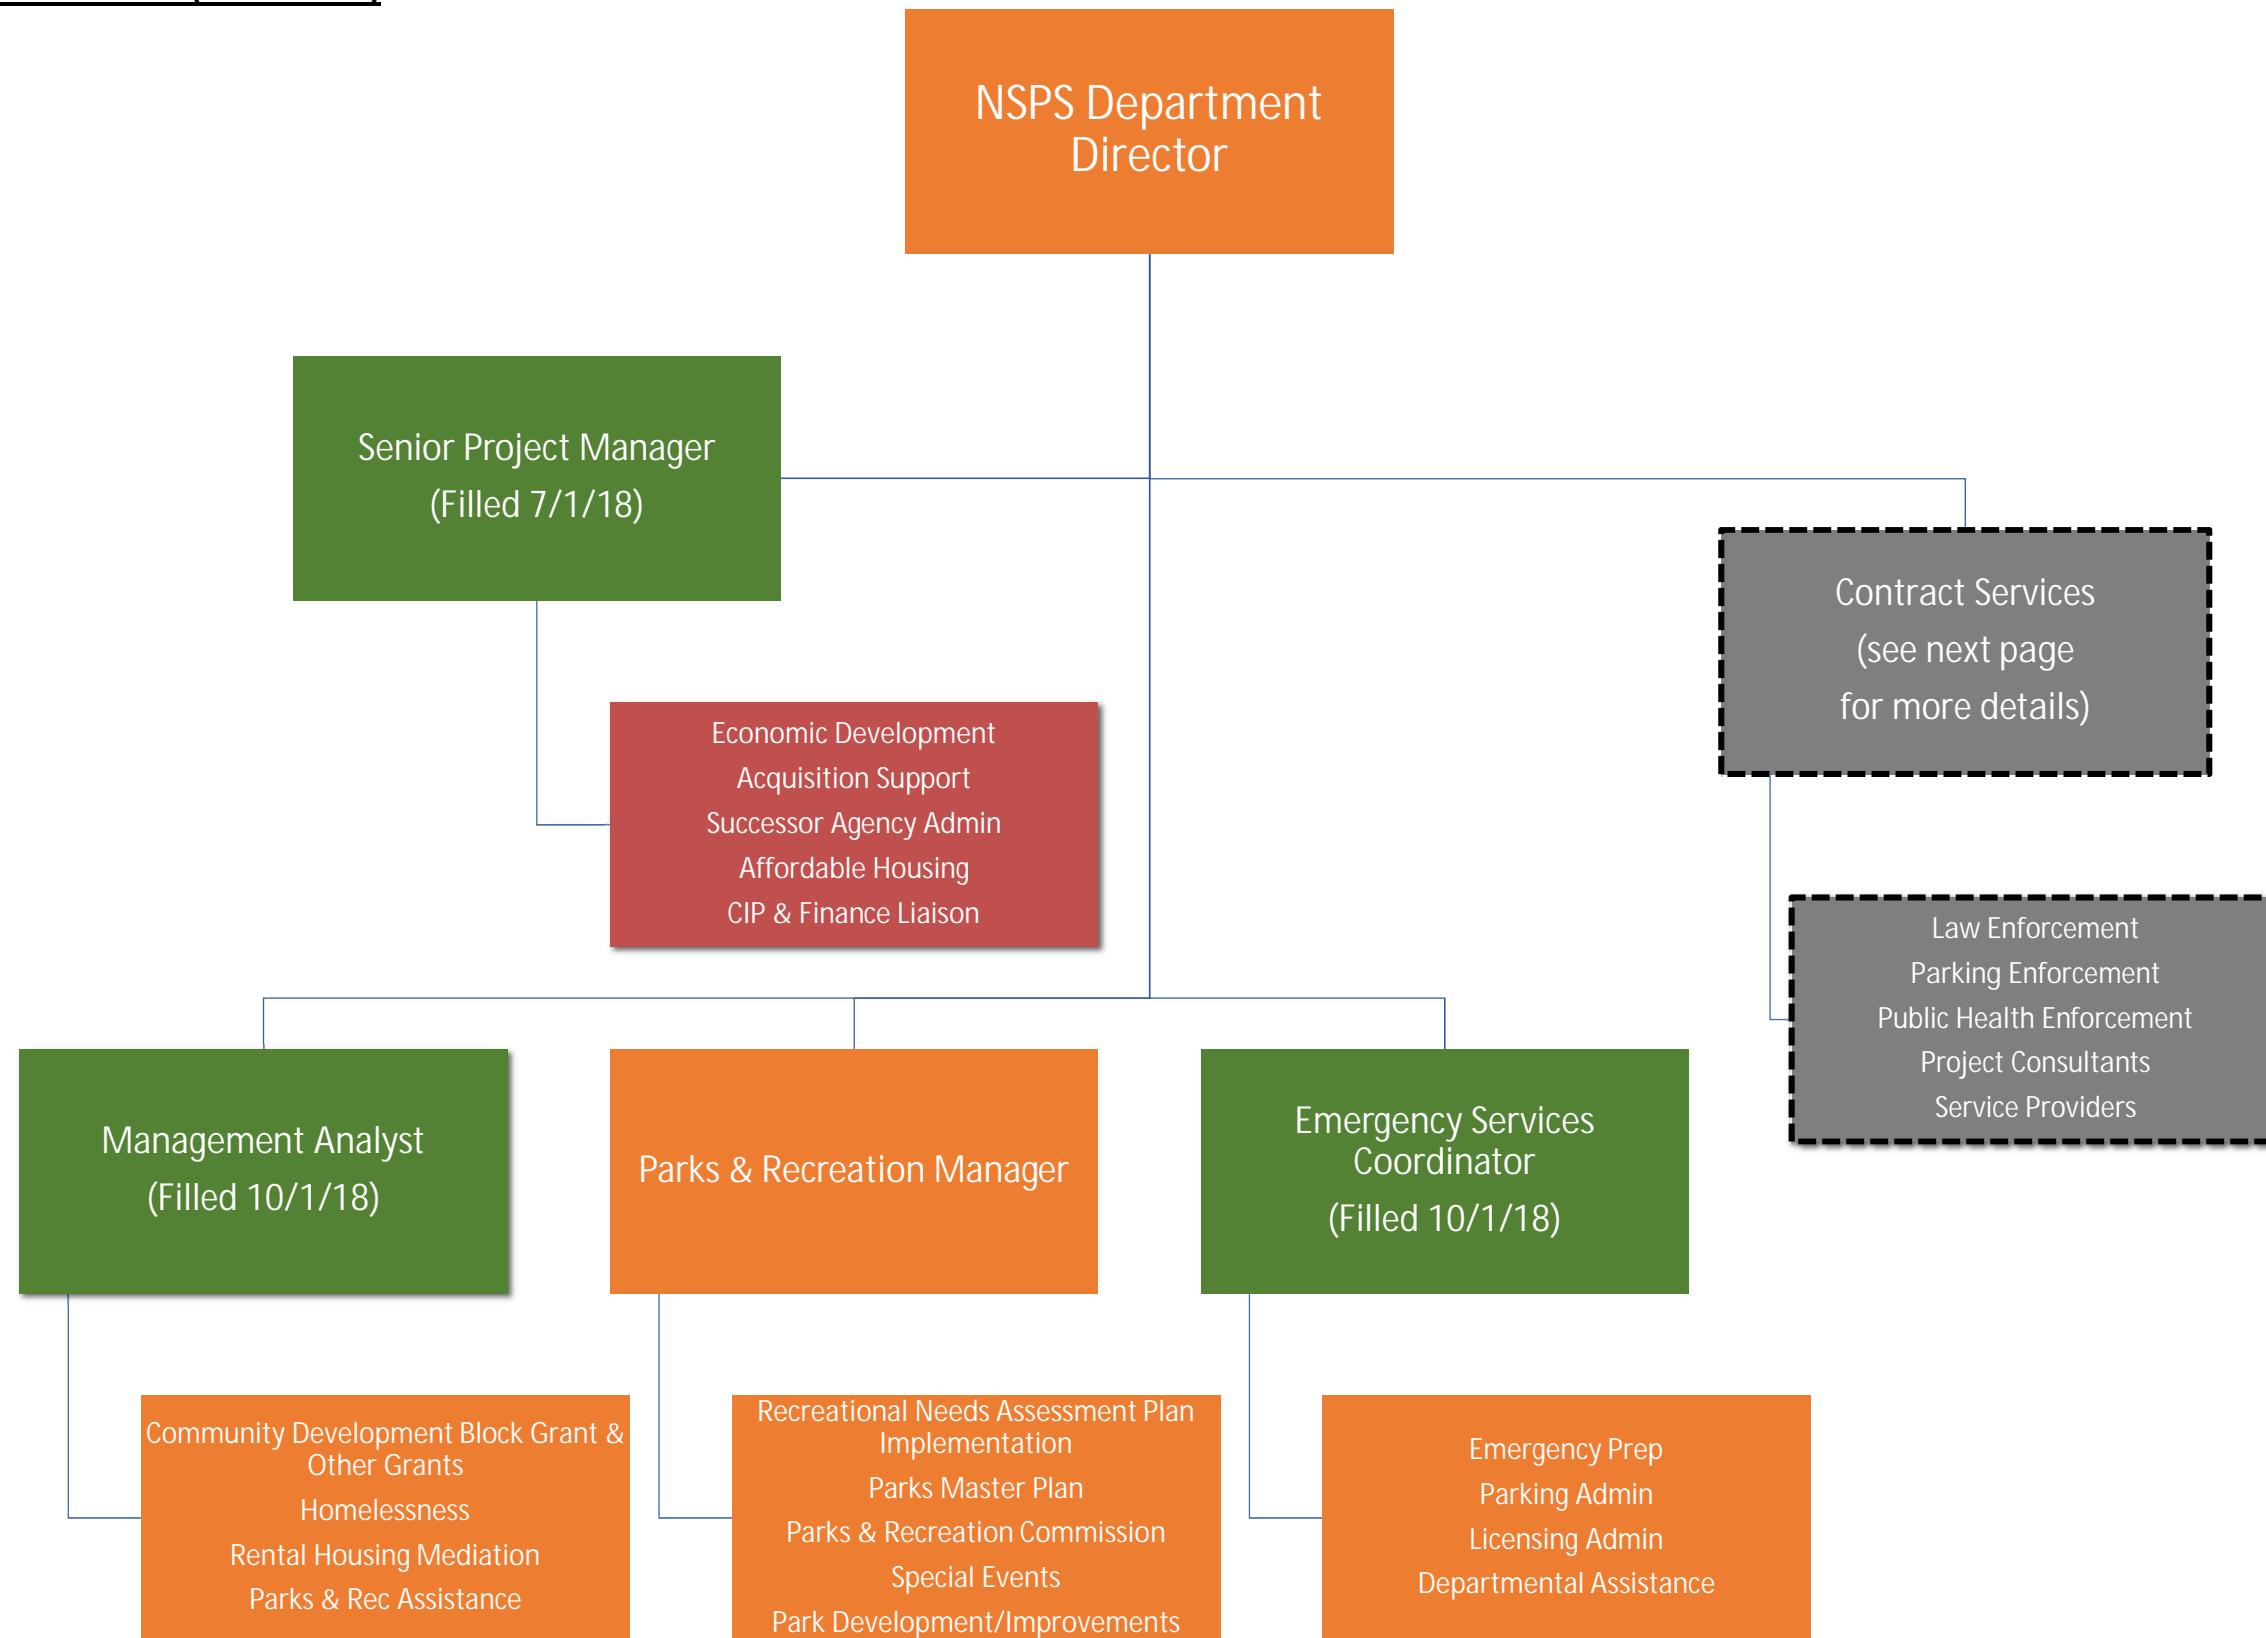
NSPS Department Director

Senior Project Manager
(Filled 7/1/18)

Contract Services
(see next page
for more details)

Economic Development
Acquisition Support
Successor Agency Admin
Affordable Housing
CIP & Finance Liaison

Law Enforcement
Parking Enforcement
Public Health Enforcement
Project Consultants
Service Providers

Management Analyst
(Filled 10/1/18)

Parks & Recreation Manager

Emergency Services Coordinator
(Filled 10/1/18)

Community Development Block Grant & Other Grants
Homelessness
Rental Housing Mediation
Parks & Rec Assistance

Recreational Needs Assessment Plan Implementation
Parks Master Plan
Parks & Recreation Commission
Special Events
Park Development/Improvements

Emergency Prep
Parking Admin
Licensing Admin
Departmental Assistance